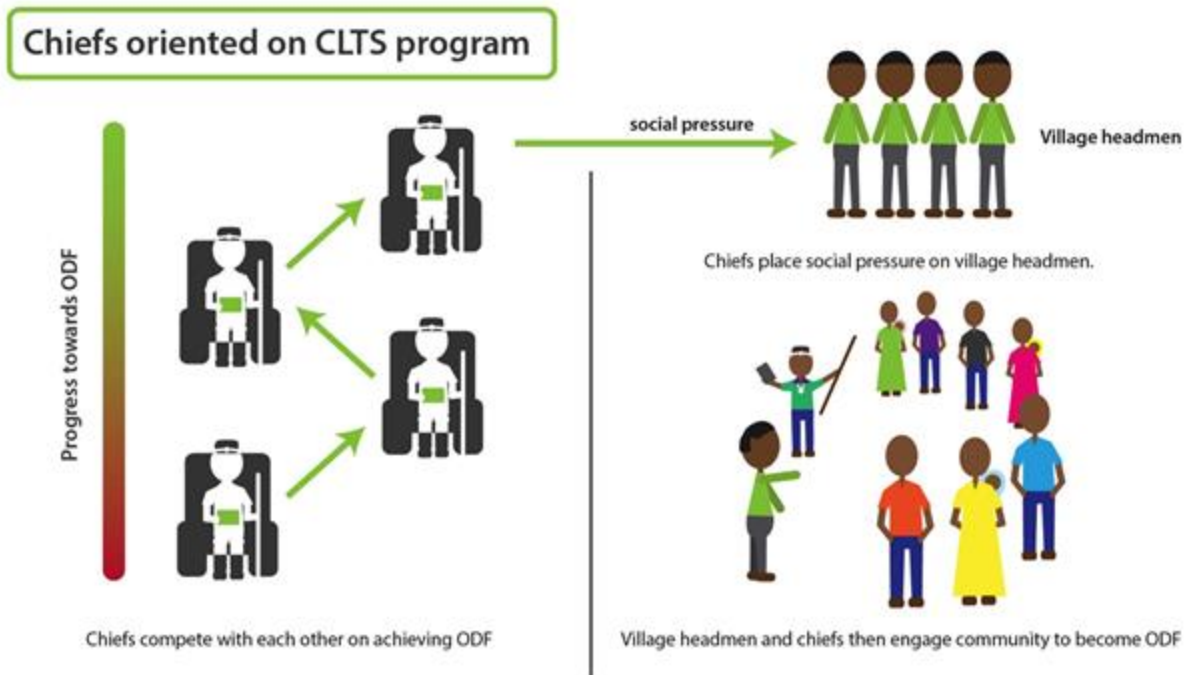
Chiefs oriented on CLTS program

Progress towards ODF

Chiefs compete with each other on achieving ODF

social pressure

Village headmen

Chiefs place social pressure on village headmen.

Village headmen and chiefs then engage community to become ODF